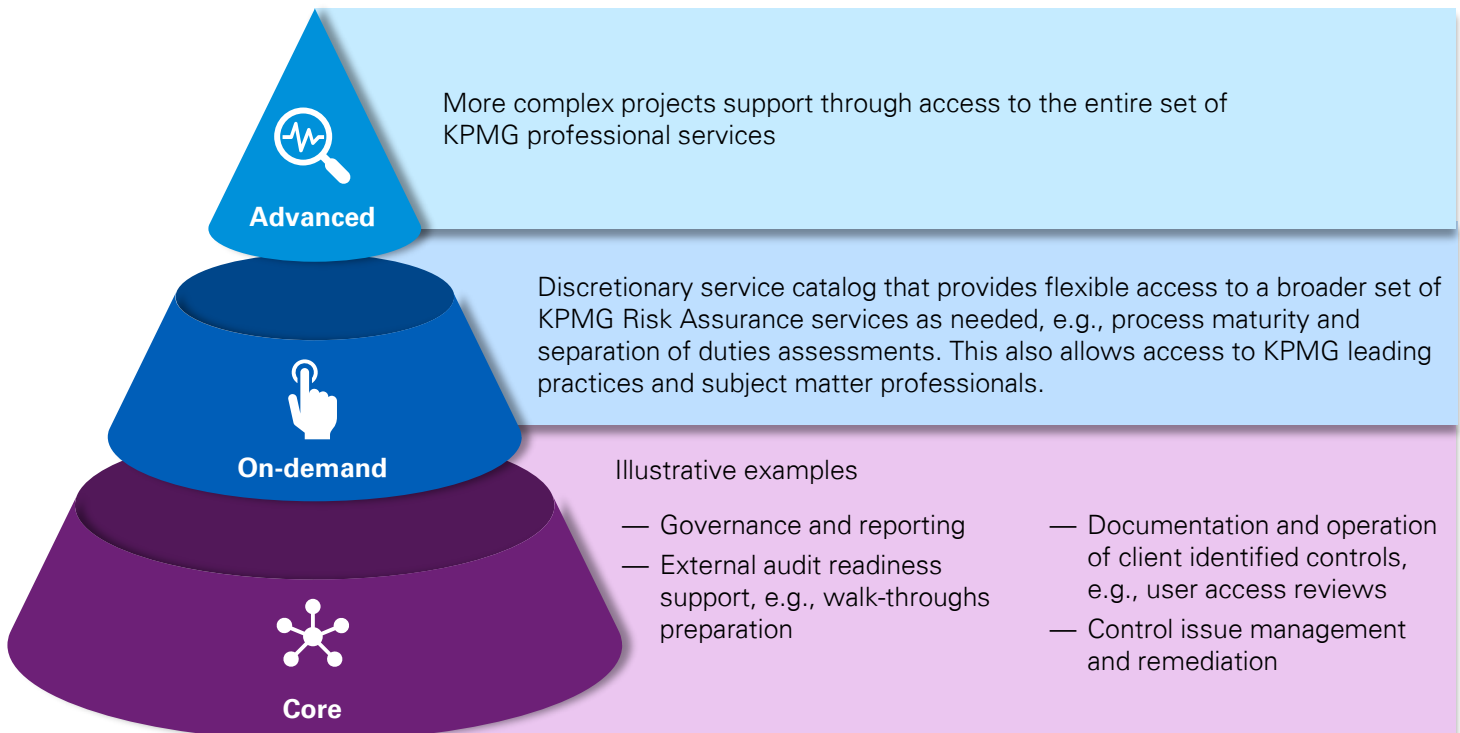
Advanced

More complex projects support through access to the entire set of KPMG professional services

On-demand

Discretionary service catalog that provides flexible access to a broader set of KPMG Risk Assurance services as needed, e.g., process maturity and separation of duties assessments. This also allows access to KPMG leading practices and subject matter professionals.

Core

Illustrative examples

— Governance and reporting

— External audit readiness support, e.g., walk-throughs preparation

— Documentation and operation of client identified controls, e.g., user access reviews

— Control issue management and remediation